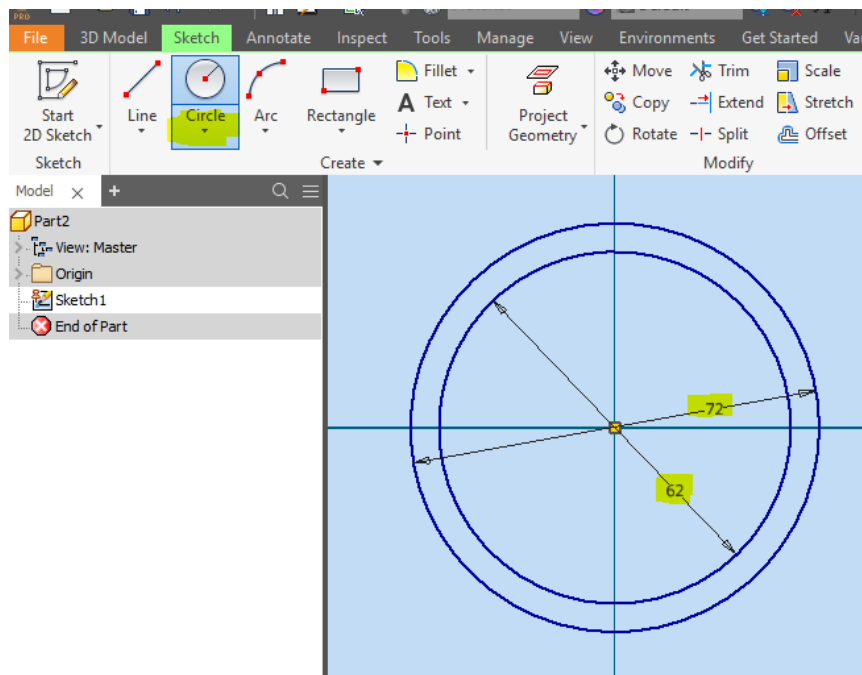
PRO

File 3D Model Sketch Annotate Inspect Tools Manage View Environments Get Started Va

Start 2D Sketch
Sketch

Line Circle Arc Rectangle
Fillet
Text
Point
Create

Project Geometry

Move Trim Scale
Copy Extend Stretch
Rotate Split Offset
Modify

Model
+

Part2
View: Master
Origin
Sketch1
End of Part

72
62